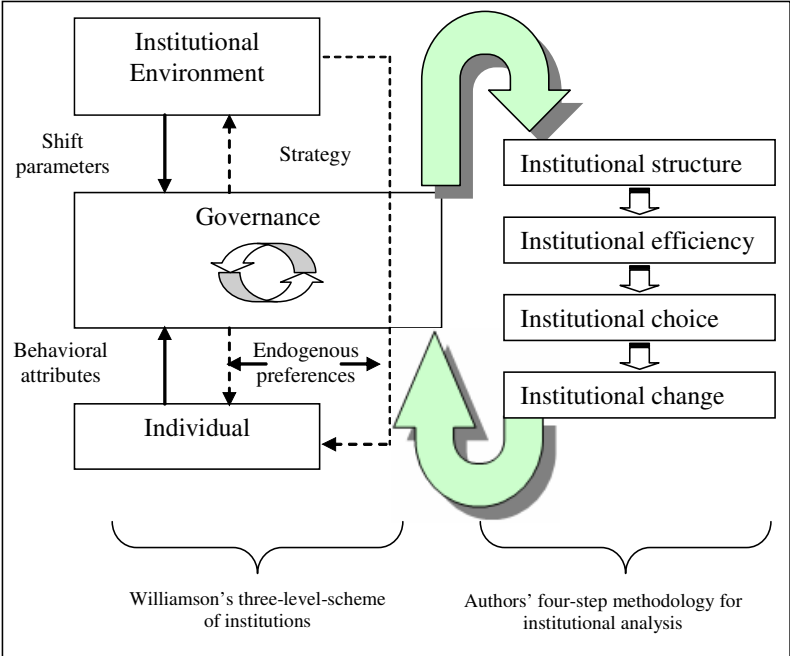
Institutional Environment

Shift parameters

Strategy

Governance

Behavioral attributes

Endogenous preferences

Individual

Institutional structure

Institutional efficiency

Institutional choice

Institutional change

Williamson's three-level-scheme of institutions

Authors' four-step methodology for institutional analysis